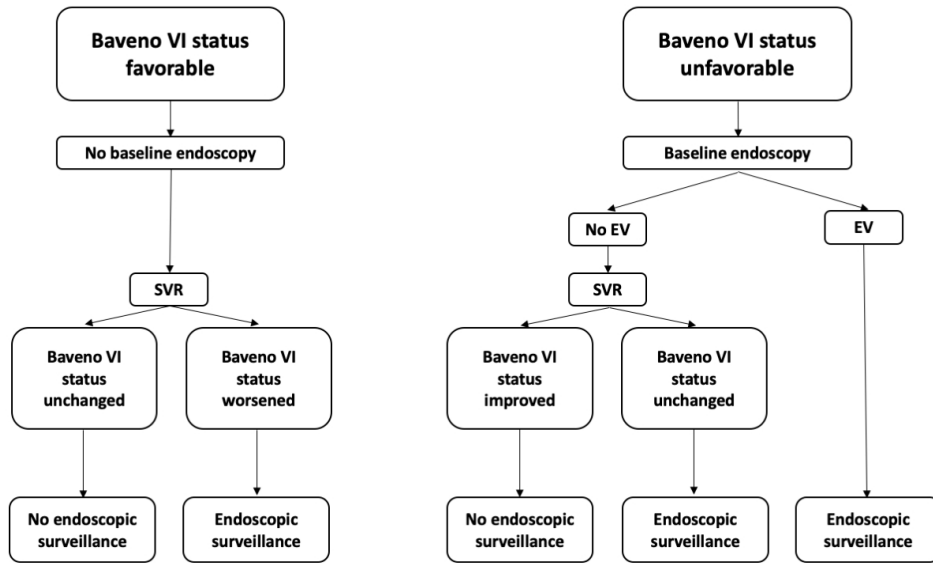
Baveno VI status favorable

No baseline endoscopy

SVR

Baveno VI status unchanged

Baveno VI status worsened

No endoscopic surveillance

Endoscopic surveillance

Baveno VI status unfavorable

Baseline endoscopy

No EV

EV

SVR

Baveno VI status improved

Baveno VI status unchanged

No endoscopic surveillance

Endoscopic surveillance

Endoscopic surveillance